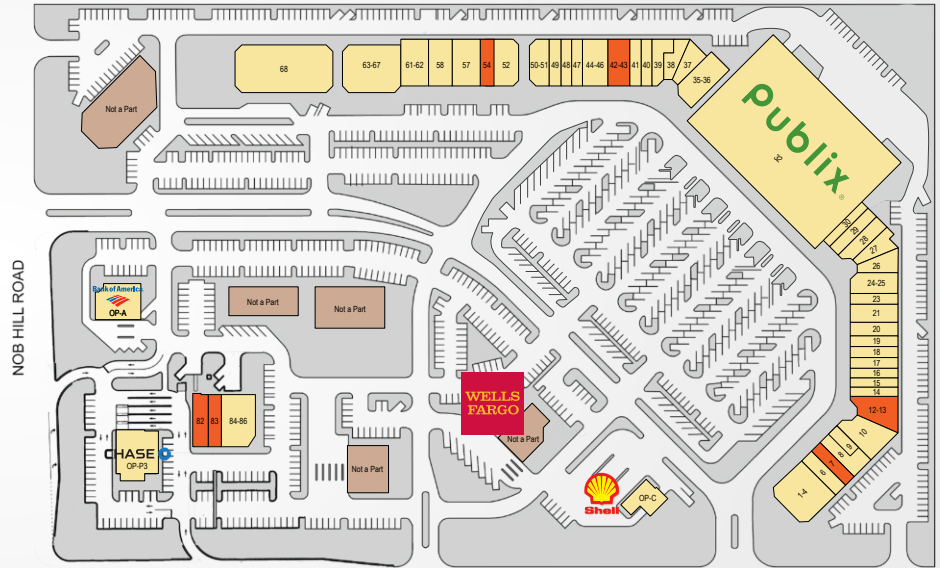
Not a Part

68

63-67

61-62

58

57

54

52

50-51

49

48

47

44-46

42-43

41

40

39

38

37

35-36

publix

95

30

29

28

27

26

24-25

23

21

20

19

18

17

16

15

14

12-13

10

9

8

7

6

14

NOB HILL ROAD

Bank of America

OP-A

Not a Part

Not a Part

WELLS FARGO

Not a Part

82

83

84-86

CHASE

OP-P3

Not a Part

Shell

OP-C